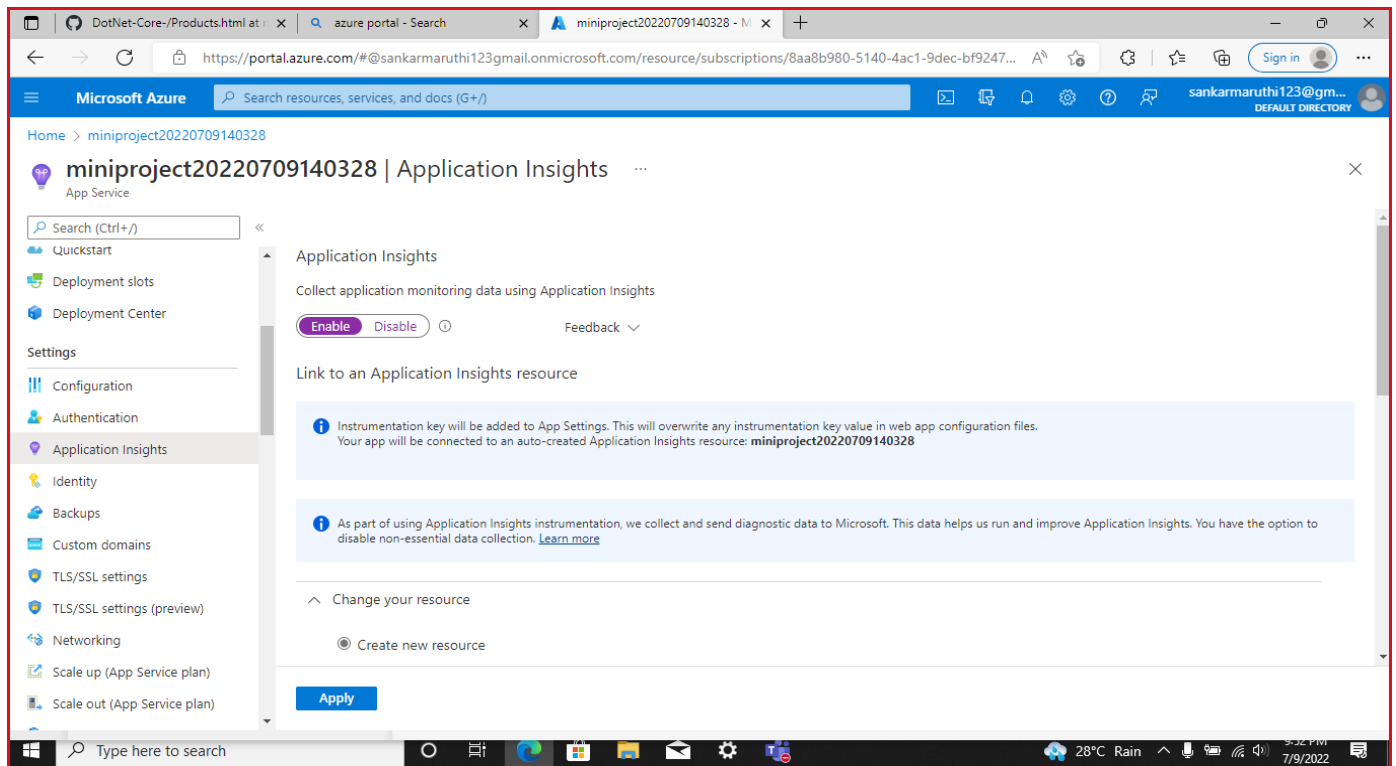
DotNet-Core-/Products.html at
azure portal - Search
miniproject20220709140328 - M

https://portal.azure.com/#@sankarmaruthi123gmail.onmicrosoft.com/resource/subscriptions/8aa8b980-5140-4ac1-9dec-bf9247...

Sign in

Microsoft Azure
Search resources, services, and docs (G+/)
sankarmaruthi123@gm...
DEFAULT DIRECTORY

Home > miniproject20220709140328

miniproject20220709140328 | Application Insights ...
App Service

Search (Ctrl+/)
Quickstart
Deployment slots
Deployment Center
Settings
Configuration
Authentication
Application Insights
Identity
Backups
Custom domains
TLS/SSL settings
TLS/SSL settings (preview)
Networking
Scale up (App Service plan)
Scale out (App Service plan)

Application Insights

Collect application monitoring data using Application Insights

Enable Disable

Feedback

Link to an Application Insights resource

Instrumentation key will be added to App Settings. This will overwrite any instrumentation key value in web app configuration files.
Your app will be connected to an auto-created Application Insights resource: **miniproject20220709140328**

As part of using Application Insights instrumentation, we collect and send diagnostic data to Microsoft. This data helps us run and improve Application Insights. You have the option to disable non-essential data collection. Learn more

Change your resource

Create new resource

Apply

Type here to search
28°C Rain
9:32 PM
7/9/2022